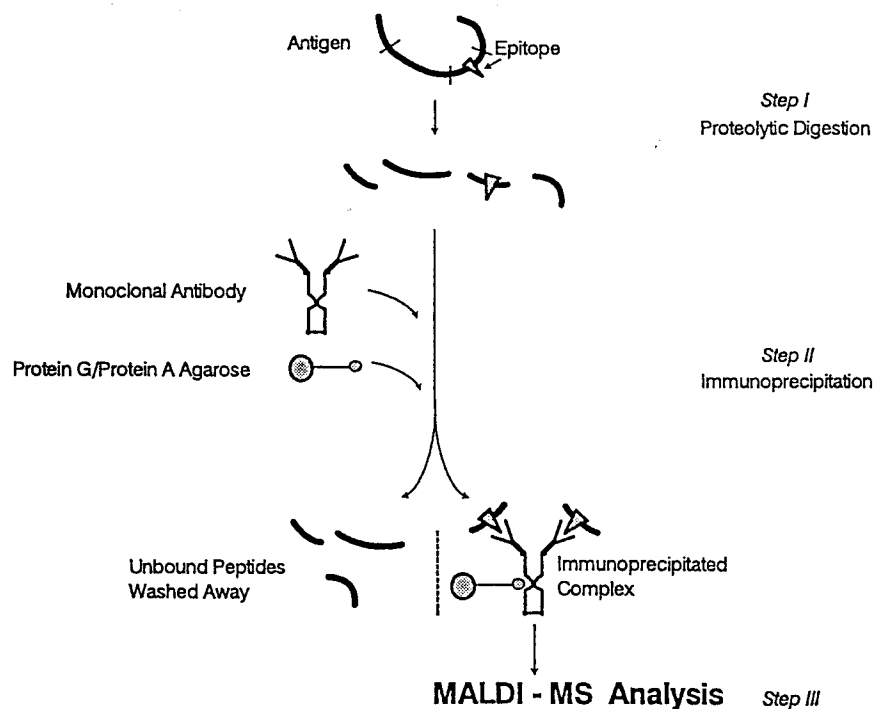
Antigen

Epitope

Step I
Proteolytic Digestion

Monoclonal Antibody

Protein G/Protein A Agarose

Step II
Immunoprecipitation

Unbound Peptides
Washed Away

Immunoprecipitated
Complex

MALDI - MS Analysis

Step III